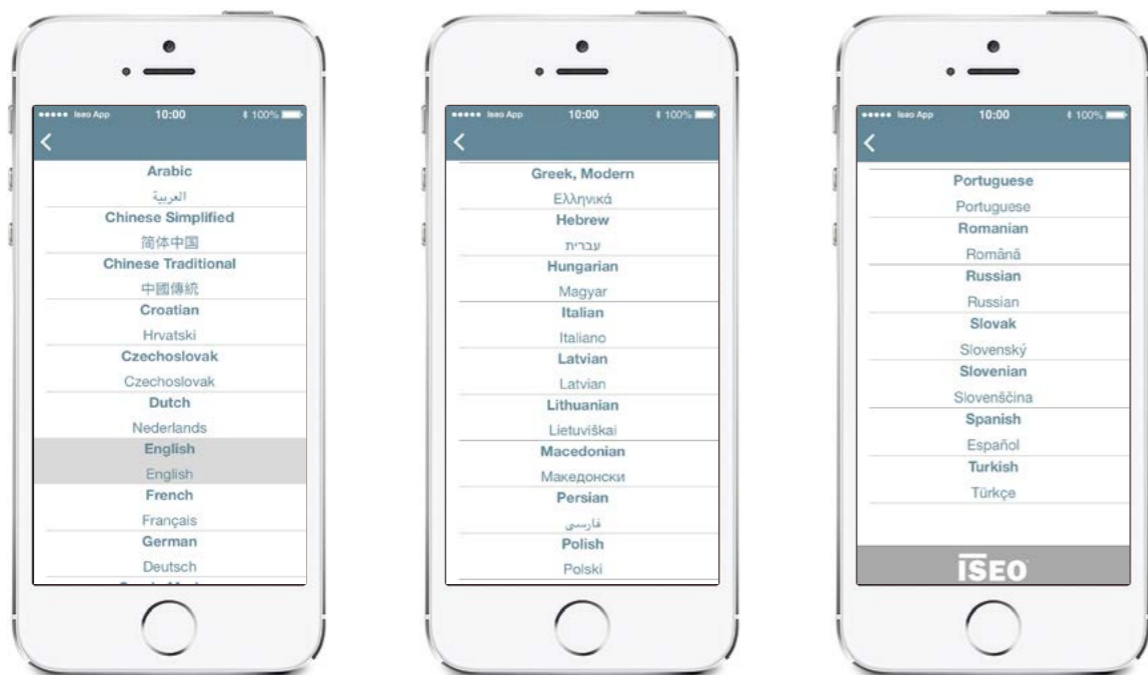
••••• Iseo App 10:00 100%

<

Arabic
العربية
Chinese Simplified
简体中国
Chinese Traditional
中國傳統
Croatian
Hrvatski
Czechoslovak
Czechoslovak
Dutch
Nederlands
English
English
French
Français
German
Deutsch

••••• Iseo App 10:00 100%

<

Greek, Modern
Ελληνικά
Hebrew
עברית
Hungarian
Magyar
Italian
Italiano
Latvian
Latvian
Lithuanian
Lietuviškai
Macedonian
Македонски
Persian
فارسی
Polish
Polski

••••• Iseo App 10:00 100%

<

Portuguese
Portuguese
Romanian
Română
Russian
Russian
Slovak
Slovenský
Slovenian
Slovenščina
Spanish
Español
Turkish
Türkçe

ISEO